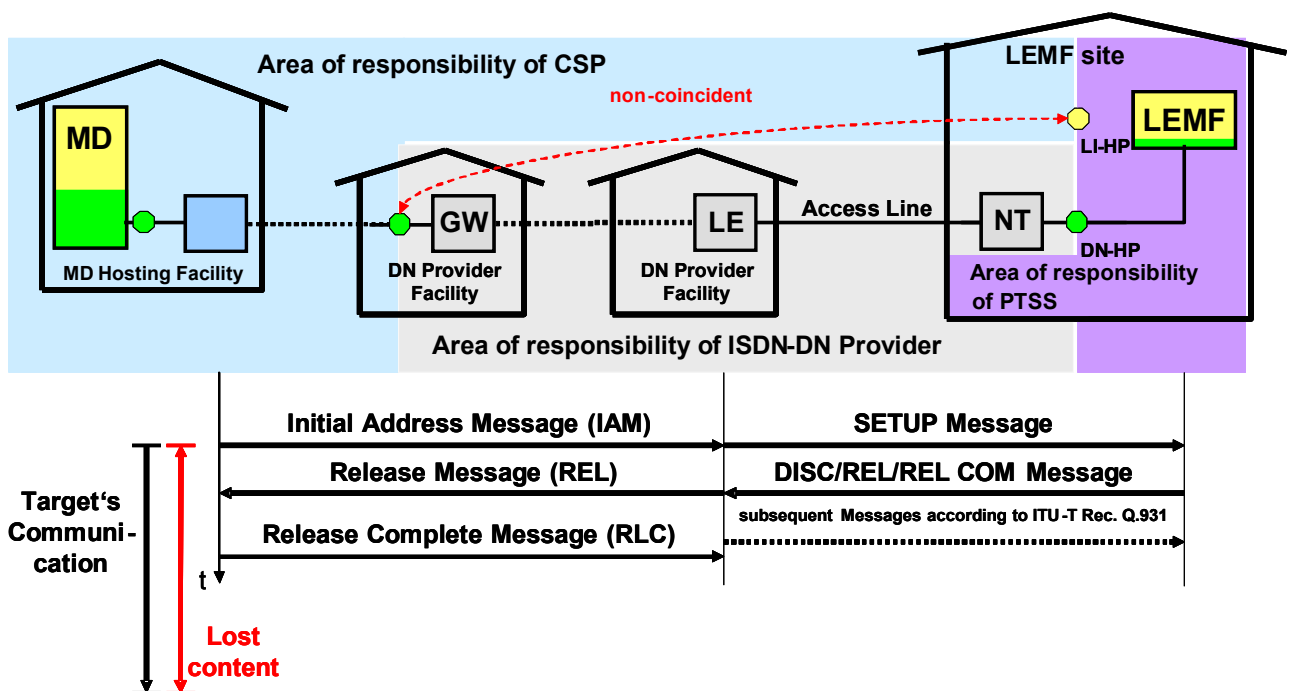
Area of responsibility of CSP

LEMF site

non-coincident

MD

LEMF

LI-HP

GW

LE

Access Line

NT

MD Hosting Facility

DN Provider Facility

DN Provider Facility

DN-HP

Area of responsibility of PTSS

Area of responsibility of ISDN-DN Provider

Initial Address Message (IAM)

SETUP Message

Release Message (REL)

DISC/REL/REL COM Message

Target's Communication

subsequent Messages according to ITU-T Rec. Q.931

Release Complete Message (RLC)

t

Lost content